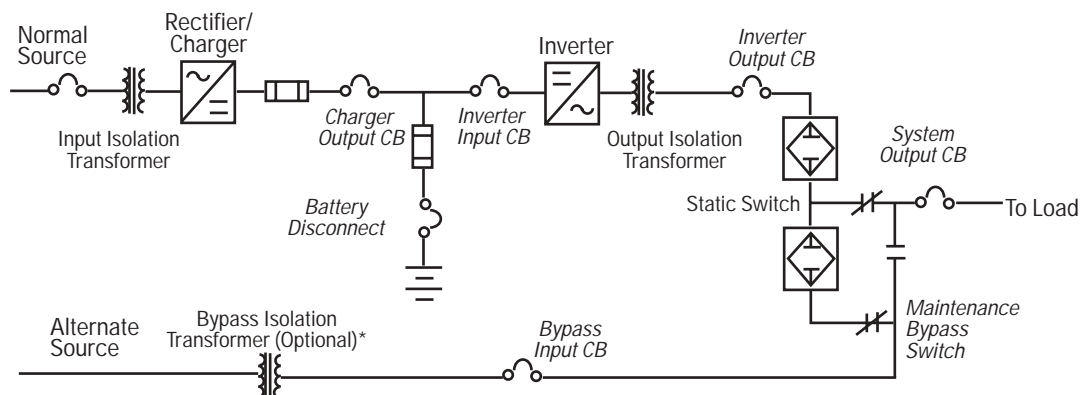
Normal Source

Rectifier/ Charger

Inverter

Inverter Output CB

Input Isolation Transformer

Charger Output CB

Inverter Input CB

Output Isolation Transformer

System Output CB

Static Switch

To Load

Battery Disconnect

Alternate Source

Bypass Isolation Transformer (Optional)*

Bypass Input CB

Maintenance Bypass Switch